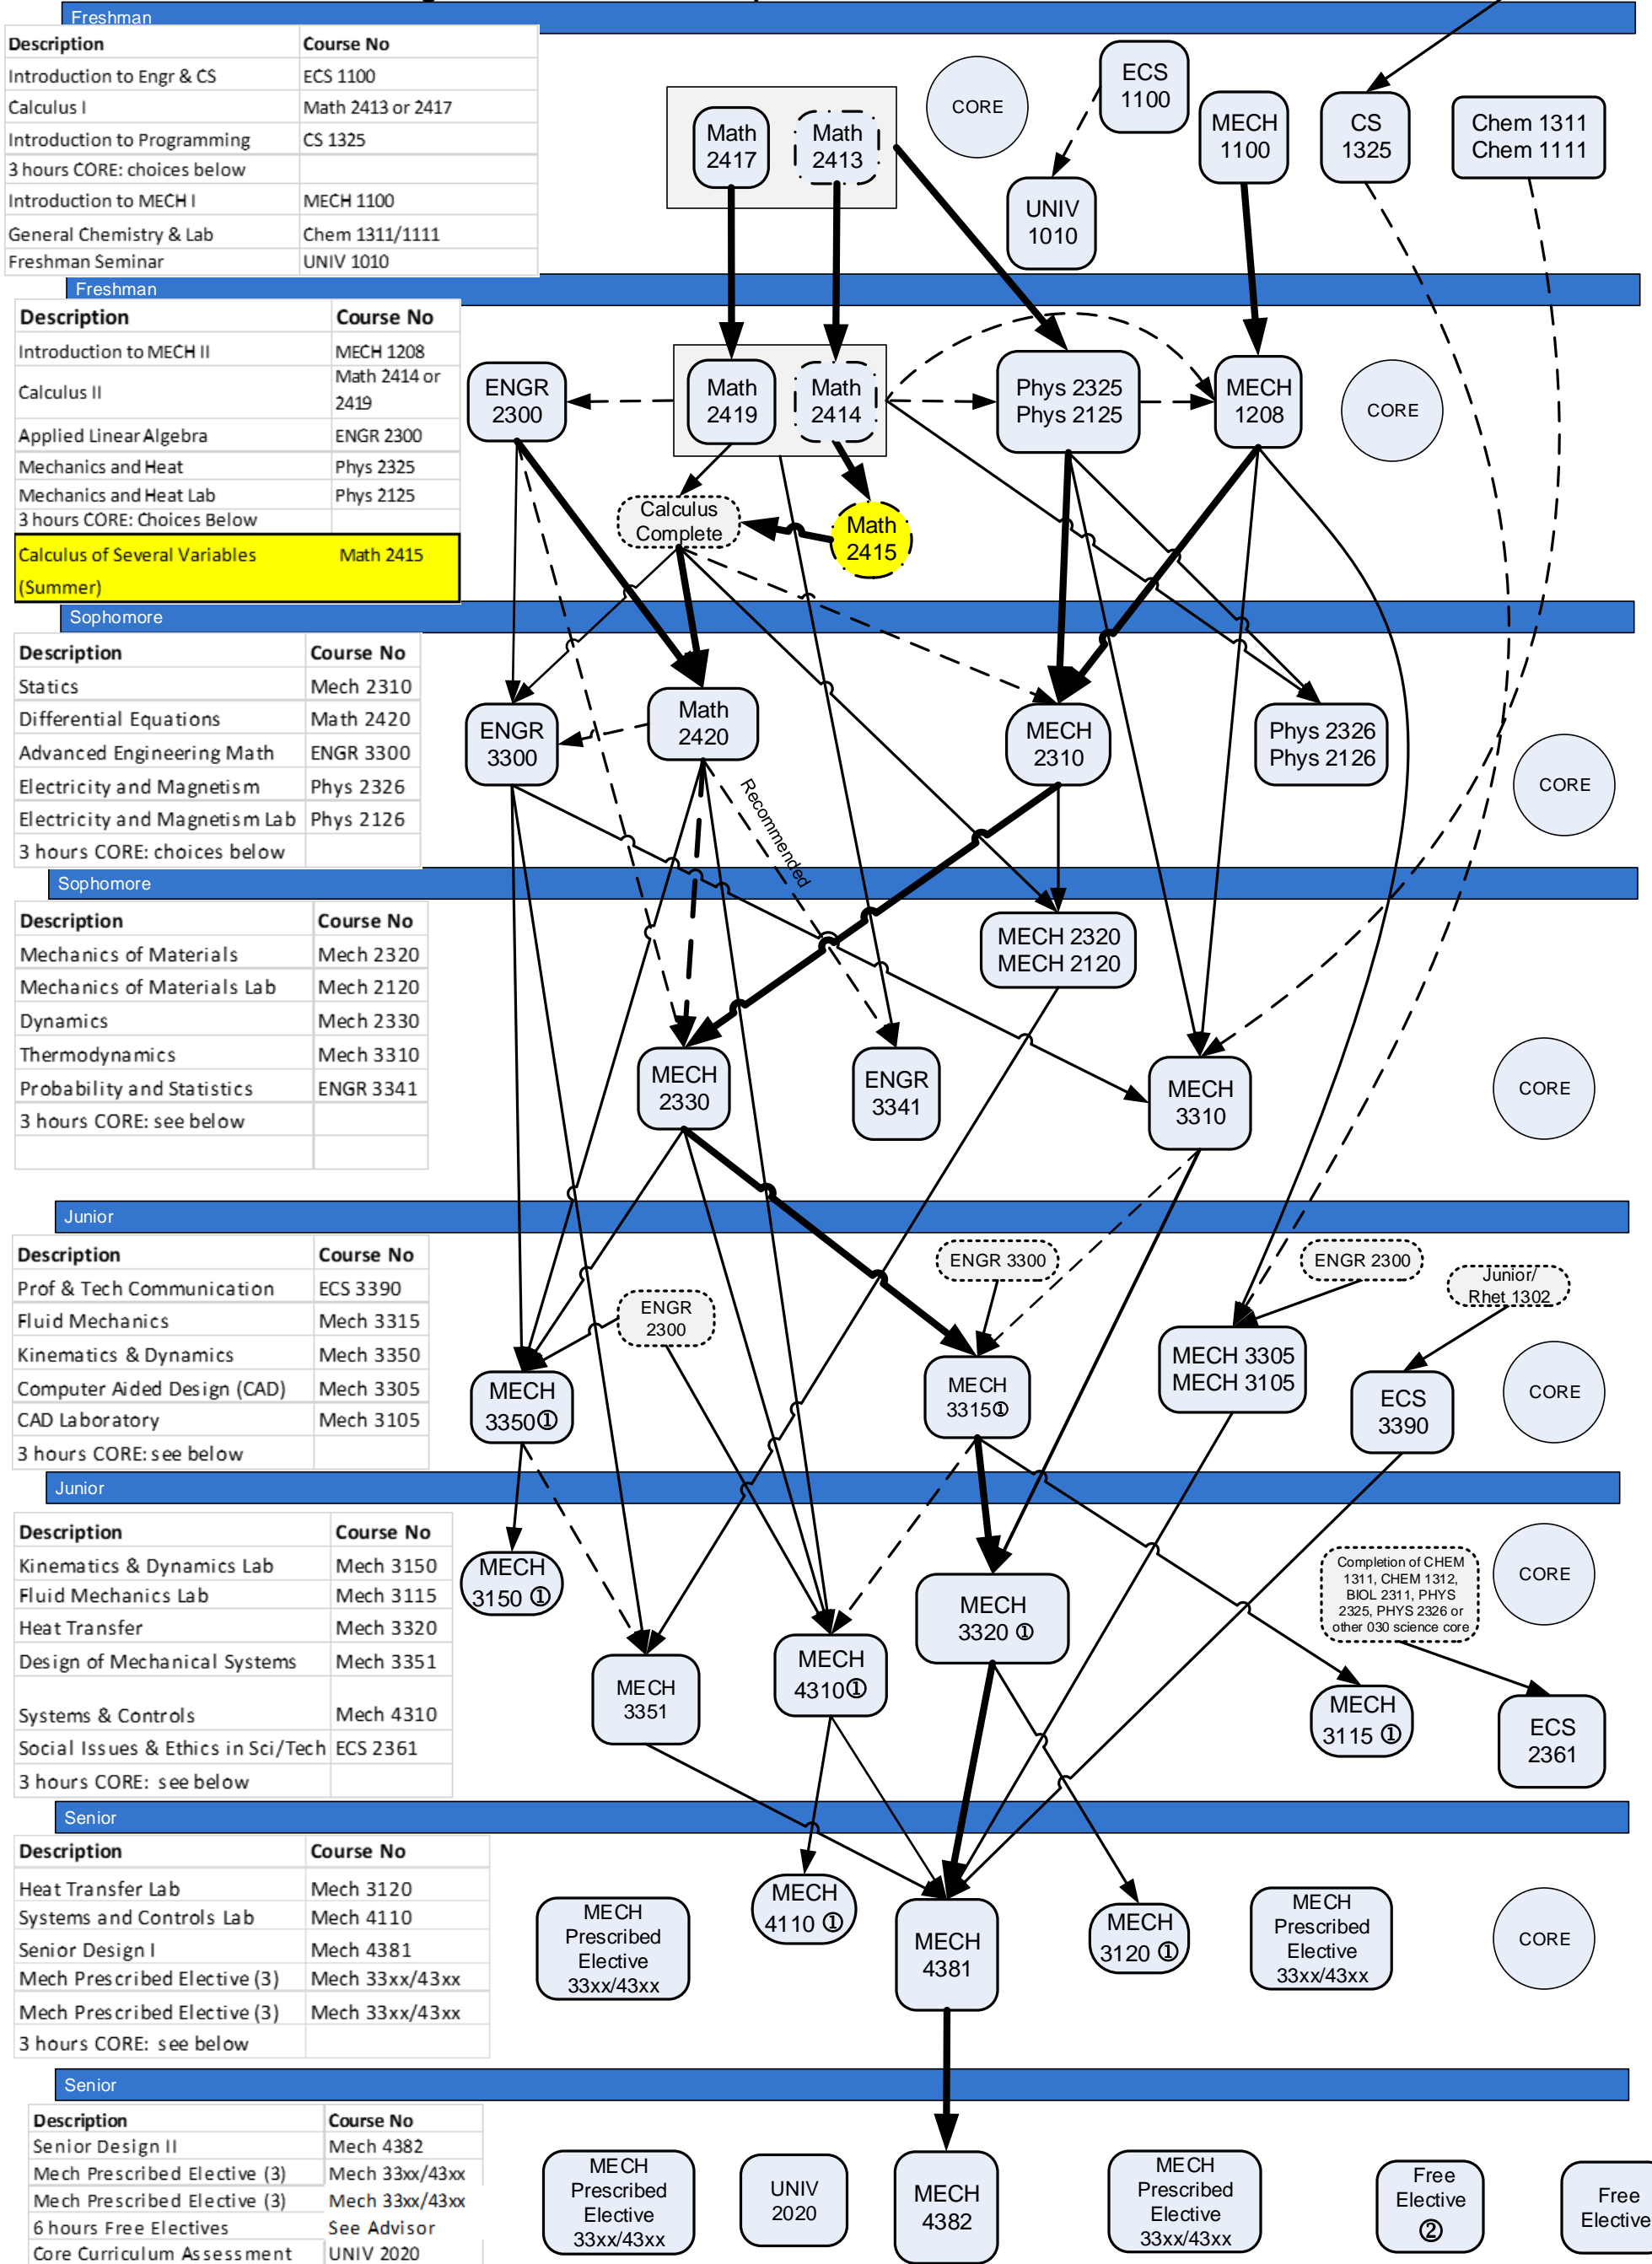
Freshman

| Description | Course No |
|---|---|
| Introduction to Engr & CS | ECS 1100 |
| Calculus I | Math 2413 or 2417 |
| Introduction to Programming | CS 1325 |
| 3 hours CORE: choices below | |
| Introduction to MECH I | MECH 1100 |
| General Chemistry & Lab | Chem 1311/1111 |
| Freshman Seminar | UNIV 1010 |

Math 2417
Math 2413
CORE
ECS 1100
UNIV 1010
MECH 1100
CS 1325
Chem 1311 Chem 1111

Freshman

| Description | Course No |
|---|---|
| Introduction to MECH II | MECH 1208 |
| Calculus II | Math 2414 or 2419 |
| Applied Linear Algebra | ENGR 2300 |
| Mechanics and Heat | Phys 2325 |
| Mechanics and Heat Lab | Phys 2125 |
| 3 hours CORE: Choices Below | |
| Calculus of Several Variables (Summer) | Math 2415 |

ENGR 2300
Math 2419
Math 2414
Phys 2325 Phys 2125
MECH 1208
CORE
Calculus Complete
Math 2415

Sophomore

| Description | Course No |
|---|---|
| Statics | Mech 2310 |
| Differential Equations | Math 2420 |
| Advanced Engineering Math | ENGR 3300 |
| Electricity and Magnetism | Phys 2326 |
| Electricity and Magnetism Lab | Phys 2126 |
| 3 hours CORE: choices below | |

ENGR 3300
Math 2420
Recommended
MECH 2310
Phys 2326 Phys 2126
CORE

Sophomore

| Description | Course No |
|---|---|
| Mechanics of Materials | Mech 2320 |
| Mechanics of Materials Lab | Mech 2120 |
| Dynamics | Mech 2330 |
| Thermodynamics | Mech 3310 |
| Probability and Statistics | ENGR 3341 |
| 3 hours CORE: see below | |
| | |

MECH 2320 MECH 2120
MECH 2330
ENGR 3341
MECH 3310
CORE

Junior

| Description | Course No |
|---|---|
| Prof & Tech Communication | ECS 3390 |
| Fluid Mechanics | Mech 3315 |
| Kinematics & Dynamics | Mech 3350 |
| Computer Aided Design (CAD) | Mech 3305 |
| CAD Laboratory | Mech 3105 |
| 3 hours CORE: see below | |

ENGR 3300
ENGR 2300
Junior/ Rhet 1302
ENGR 2300
MECH 3350①
MECH 3315①
MECH 3305 MECH 3105
ECS 3390
CORE

Junior

| Description | Course No |
|---|---|
| Kinematics & Dynamics Lab | Mech 3150 |
| Fluid Mechanics Lab | Mech 3115 |
| Heat Transfer | Mech 3320 |
| Design of Mechanical Systems | Mech 3351 |
| Systems & Controls | Mech 4310 |
| Social Issues & Ethics in Sci/Tech | ECS 2361 |
| 3 hours CORE: see below | |

MECH 3150 ①
MECH 3351
MECH 4310①
MECH 3320 ①
Completion of CHEM 1311, CHEM 1312, BIOL 2311, PHYS 2325, PHYS 2326 or other 030 science core
CORE
MECH 3115 ①
ECS 2361

Senior

| Description | Course No |
|---|---|
| Heat Transfer Lab | Mech 3120 |
| Systems and Controls Lab | Mech 4110 |
| Senior Design I | Mech 4381 |
| Mech Prescribed Elective (3) | Mech 33xx/43xx |
| Mech Prescribed Elective (3) | Mech 33xx/43xx |
| 3 hours CORE: see below | |

MECH Prescribed Elective 33xx/43xx
MECH 4110 ①
MECH 4381
MECH 3120 ①
MECH Prescribed Elective 33xx/43xx
CORE

Senior

| Description | Course No |
|---|---|
| Senior Design II | Mech 4382 |
| Mech Prescribed Elective (3) | Mech 33xx/43xx |
| Mech Prescribed Elective (3) | Mech 33xx/43xx |
| 6 hours Free Electives | See Advisor |
| Core Curriculum Assessment | UNIV 2020 |

MECH Prescribed Elective 33xx/43xx
UNIV 2020
MECH 4382
MECH Prescribed Elective 33xx/43xx
Free Elective ②
Free Elective